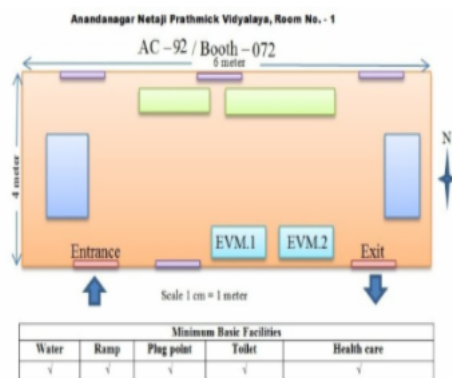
Anandanagar Netaji Prathmick Vidyalaya, Room No. - 1

AC – 92 / Booth – 072

6 meter

4 meter

N

Entrance

EVM.1

EVM.2

Exit

Scale 1 cm = 1 meter

| Minimum Basic Facilities | | | | |
|---|---|---|---|---|
| Water | Ramp | Plug point | Toilet | Health care |
| √ | √ | √ | √ | √ |